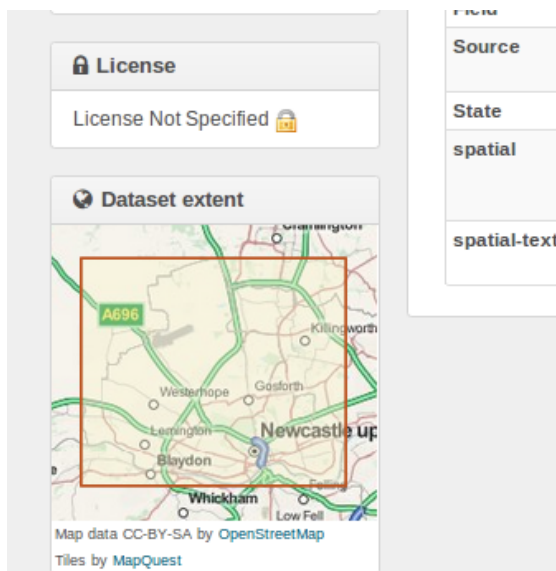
License

License Not Specified

Dataset extent

Cramlington

A696

Killingworth

Westerhope

Gosforth

Lemington

Newcastle up

Blaydon

Whickham

Low Fell

Map data CC-BY-SA by OpenStreetMap

Tiles by MapQuest

Field

Source

State

spatial

spatial-text